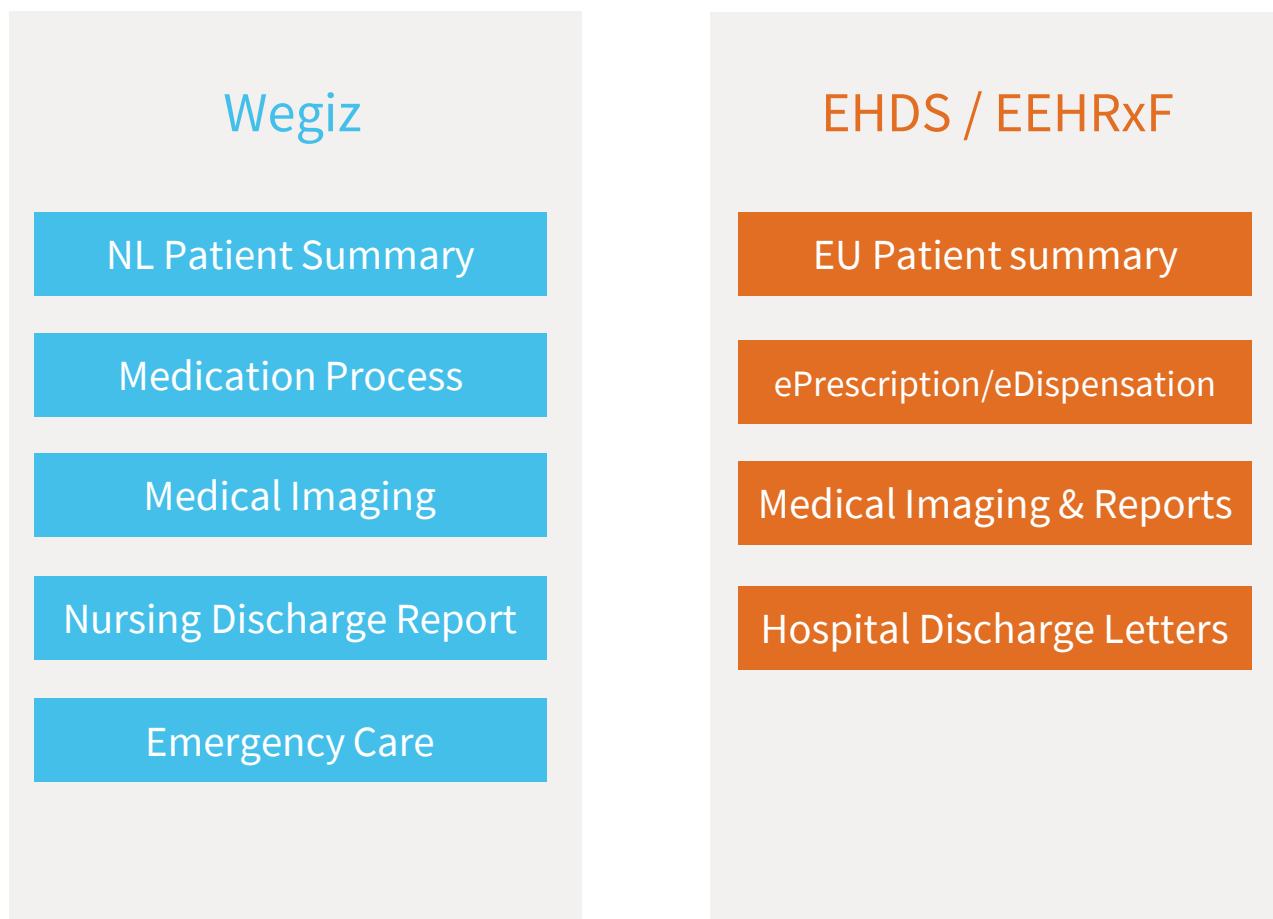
Wegiz

NL Patient Summary

Medication Process

Medical Imaging

Nursing Discharge Report

Emergency Care

EHDS / EEHRxF

EU Patient summary

ePrescription/eDispensation

Medical Imaging & Reports

Hospital Discharge Letters